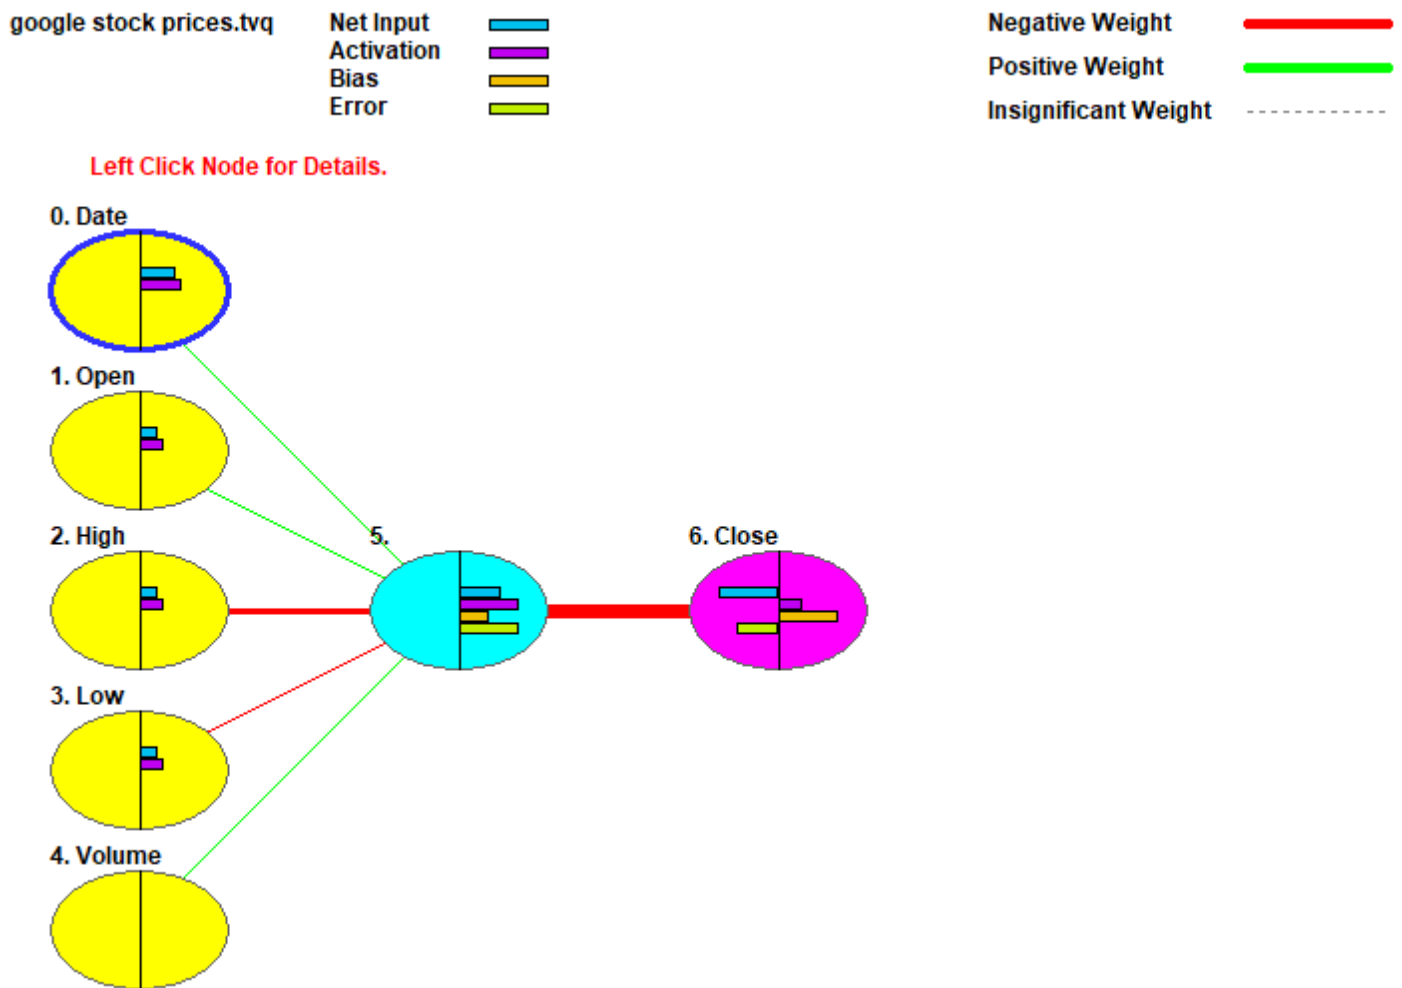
google stock prices.tvq

Net Input
Activation
Bias
Error

Negative Weight
Positive Weight
Insignificant Weight

Left Click Node for Details.

0. Date

1. Open

2. High

5.

6. Close

3. Low

4. Volume